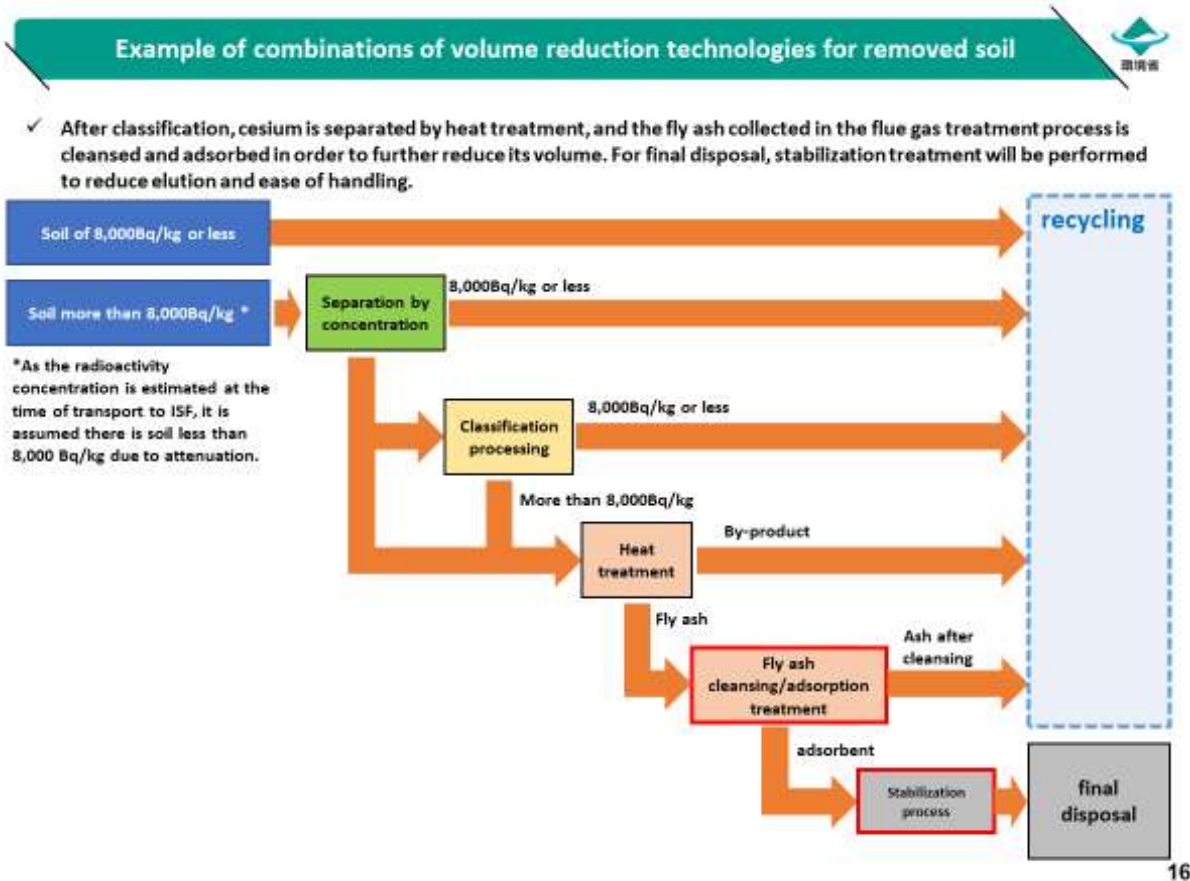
Example of combinations of volume reduction technologies for removed soil

環境省

✓ After classification, cesium is separated by heat treatment, and the fly ash collected in the flue gas treatment process is cleansed and adsorbed in order to further reduce its volume. For final disposal, stabilization treatment will be performed to reduce elution and ease of handling.

Soil of 8,000Bq/kg or less

recycling

Soil more than 8,000Bq/kg *

Separation by concentration

8,000Bq/kg or less

*As the radioactivity concentration is estimated at the time of transport to ISF, it is assumed there is soil less than 8,000 Bq/kg due to attenuation.

Classification processing

8,000Bq/kg or less

More than 8,000Bq/kg

Heat treatment

By-product

Fly ash

Fly ash cleansing/adsorption treatment

Ash after cleansing

adsorbent

Stabilization process

final disposal

16